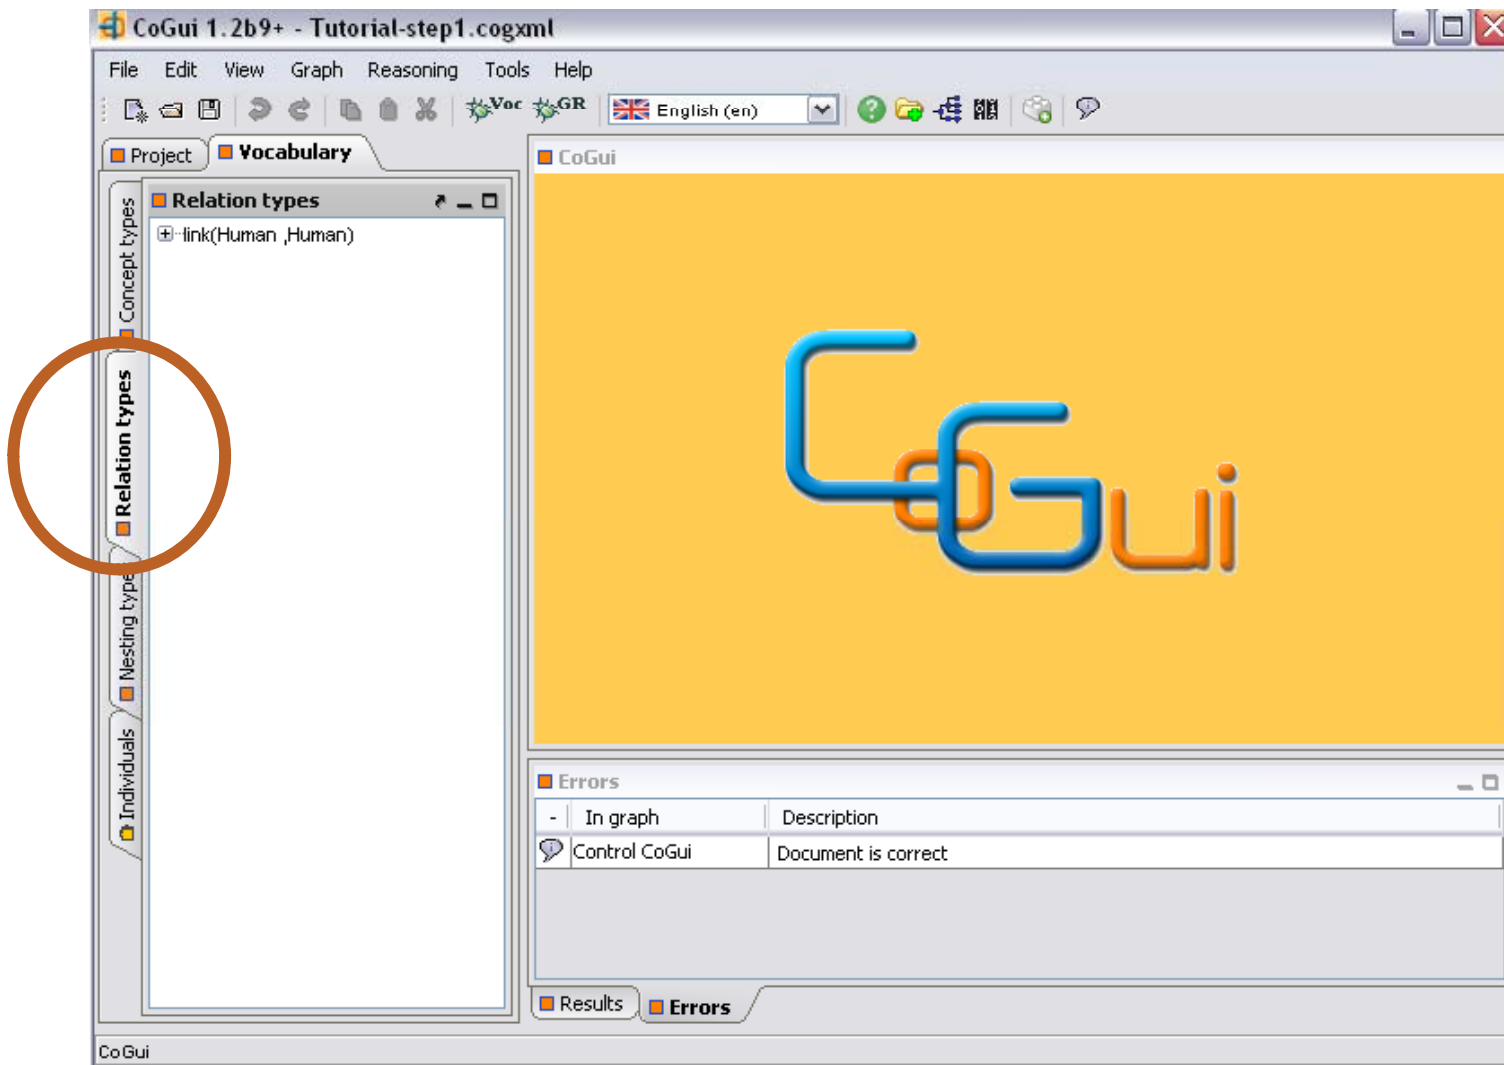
CoGui 1.2b9+ - Tutorial-step1.cogxml

File Edit View Graph Reasoning Tools Help

Voc GR English (en)

Project Vocabulary

Concept types
Relation types
Nesting type
Individuals

Relation types

link(Human ,Human)

CoGui

CoGui

Errors

| - | In graph | Description |
|---|---|---|
| | Control CoGui | Document is correct |

Results Errors

CoGui